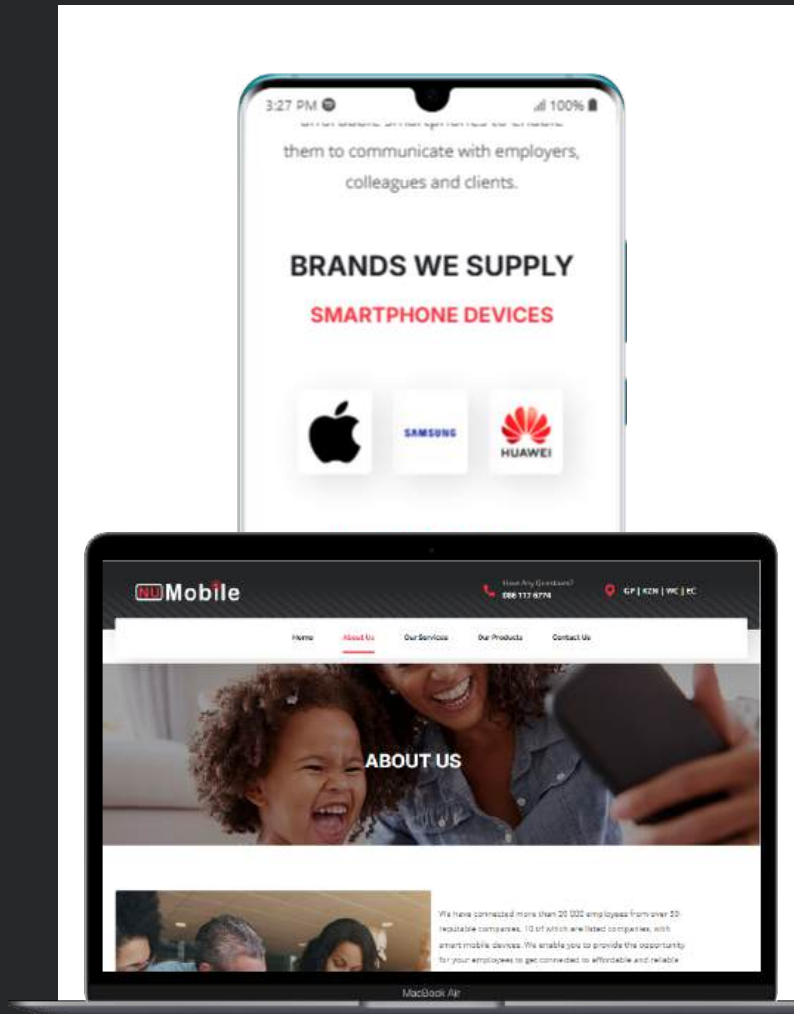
3:27 PM

100%

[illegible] them to communicate with employers, colleagues and clients.

BRANDS WE SUPPLY

SMARTPHONE DEVICES

SAMSUNG

HUAWEI

NU Mobile

Have Any Questions?
086 117 6774

GP | KZN | WC | EC

Home
About Us
Our Services
Our Products
Contact Us

ABOUT US

We have connected more than 20 000 employees from over 50 reputable companies, 10 of which are listed companies, with smart mobile devices. We enable you to provide the opportunity for your employees to get connected to affordable and reliable

MacBook Air